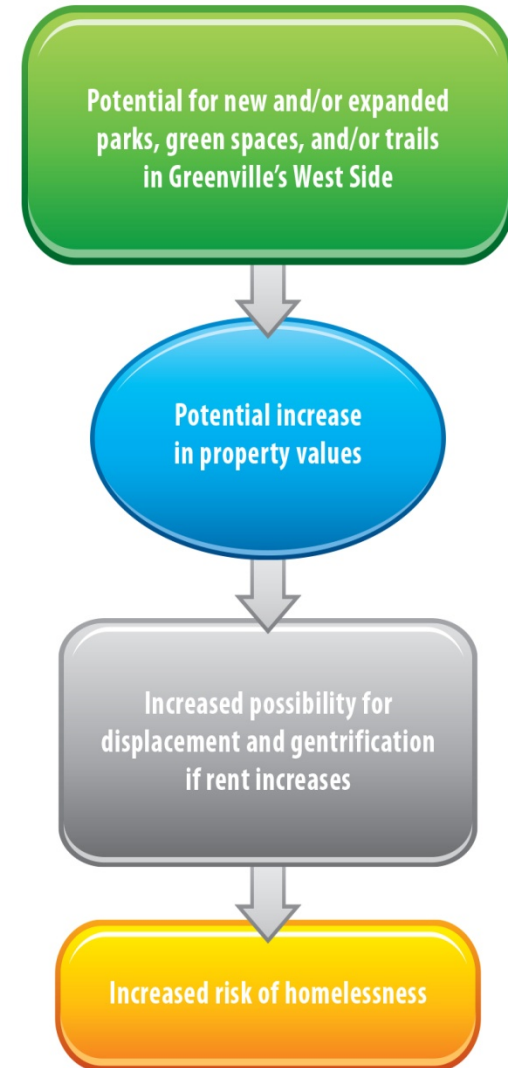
Potential for new and/or expanded parks, green spaces, and/or trails in Greenville's West Side

Potential increase in property values

Increased possibility for displacement and gentrification if rent increases

Increased risk of homelessness